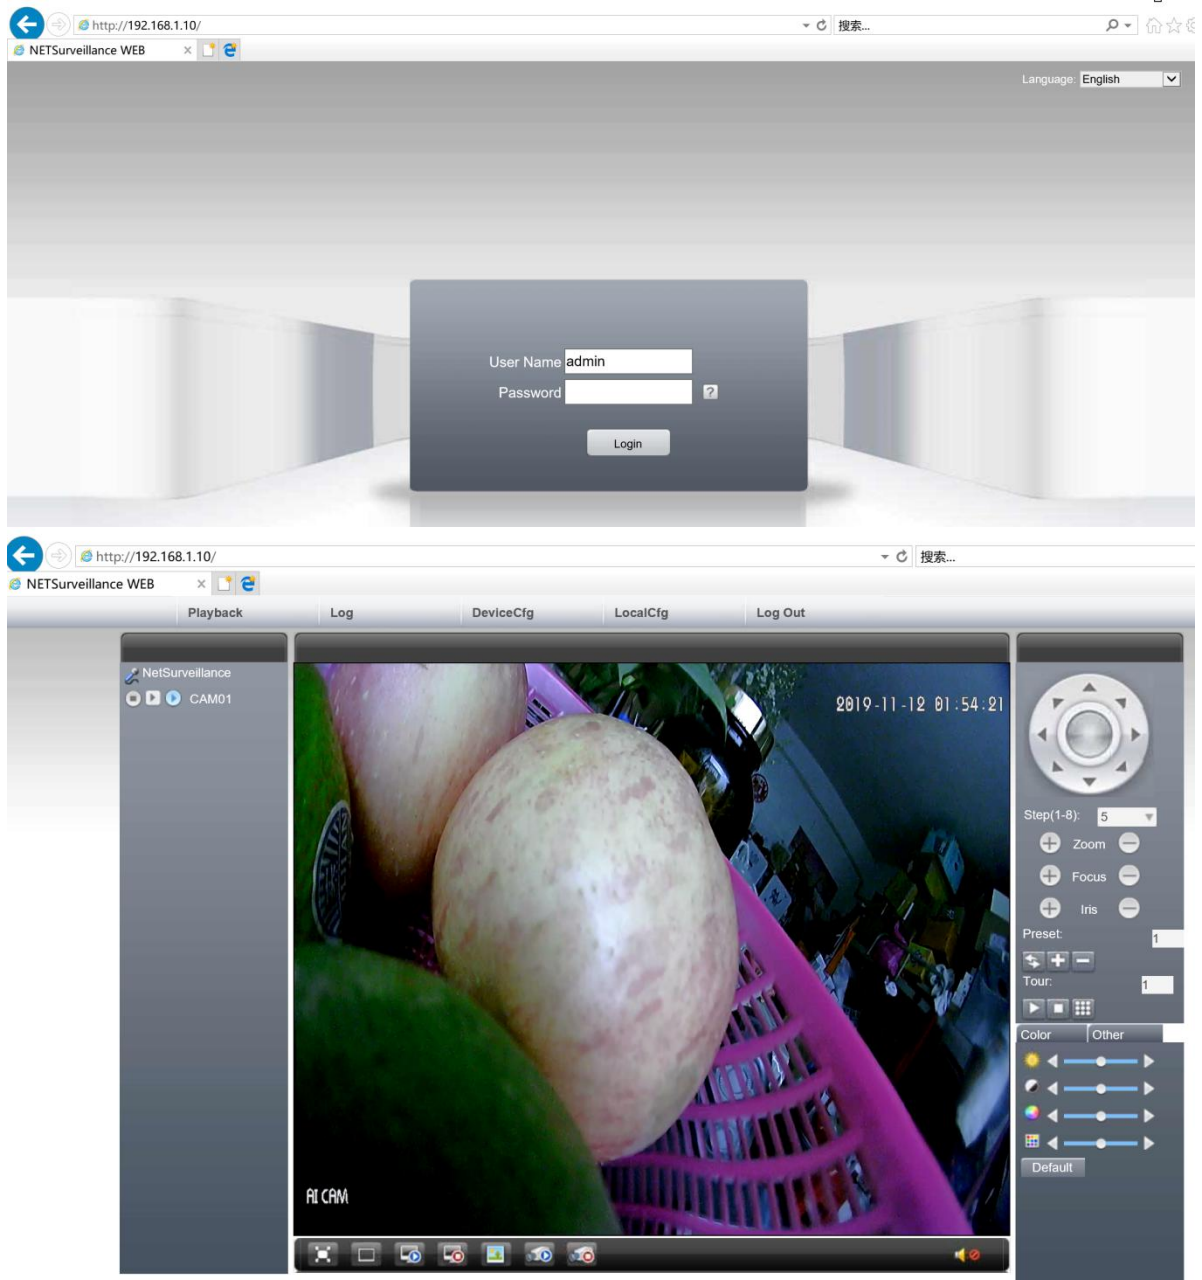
http://192.168.1.10/
搜索...
NETSurveillance WEB

Language: English

User Name admin
Password
Login

http://192.168.1.10/
搜索...
NETSurveillance WEB

Playback
Log
DeviceCfg
LocalCfg
Log Out

NetSurveillance
CAM01

2019-11-12 01:54:21
AI CAM

Step(1-8): 5
Zoom
Focus
Iris
Preset: 1
Tour: 1
Color
Other
Default